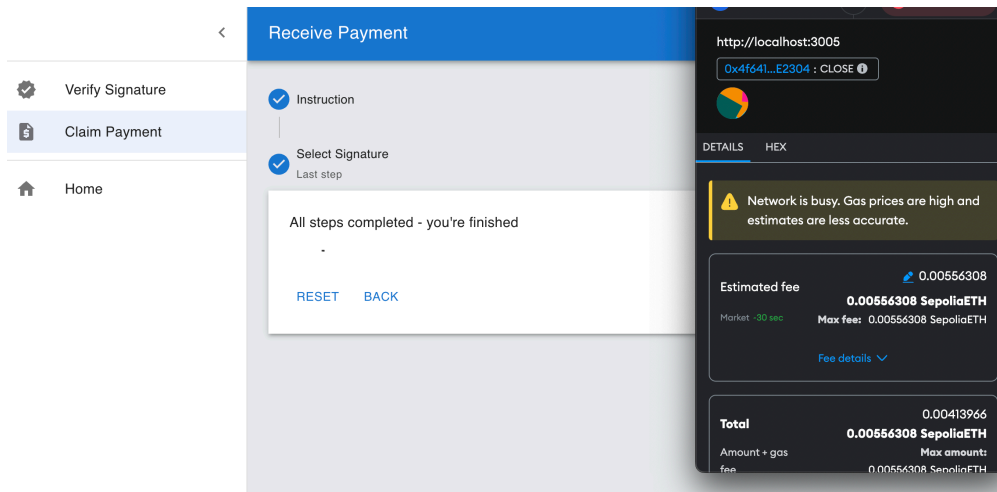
Verify Signature

Claim Payment

Home

Receive Payment

Instruction

Select Signature
Last step

All steps completed - you're finished

-

RESET BACK

http://localhost:3005

0x4f641...E2304 : CLOSE

DETAILS HEX

Network is busy. Gas prices are high and estimates are less accurate.

Estimated fee 0.00556308
0.00556308 SepoliaETH
Market ~30 sec Max fee: 0.00556308 SepoliaETH

Fee details

Total 0.00413966
0.00556308 SepoliaETH
Amount + gas fee Max amount:
0.00556308 SepoliaETH